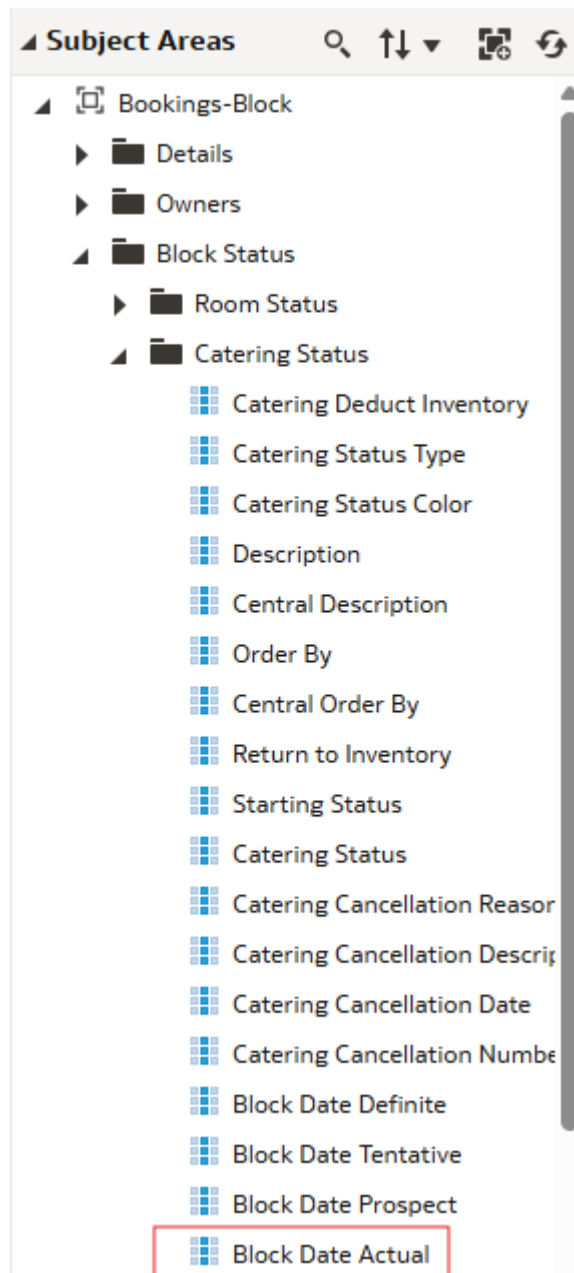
Subject Areas

Bookings-Block

Details

Owners

Block Status

Room Status

Catering Status

Catering Deduct Inventory

Catering Status Type

Catering Status Color

Description

Central Description

Order By

Central Order By

Return to Inventory

Starting Status

Catering Status

Catering Cancellation Reasor

Catering Cancellation Descrip

Catering Cancellation Date

Catering Cancellation Numbe

Block Date Definite

Block Date Tentative

Block Date Prospect

Block Date Actual